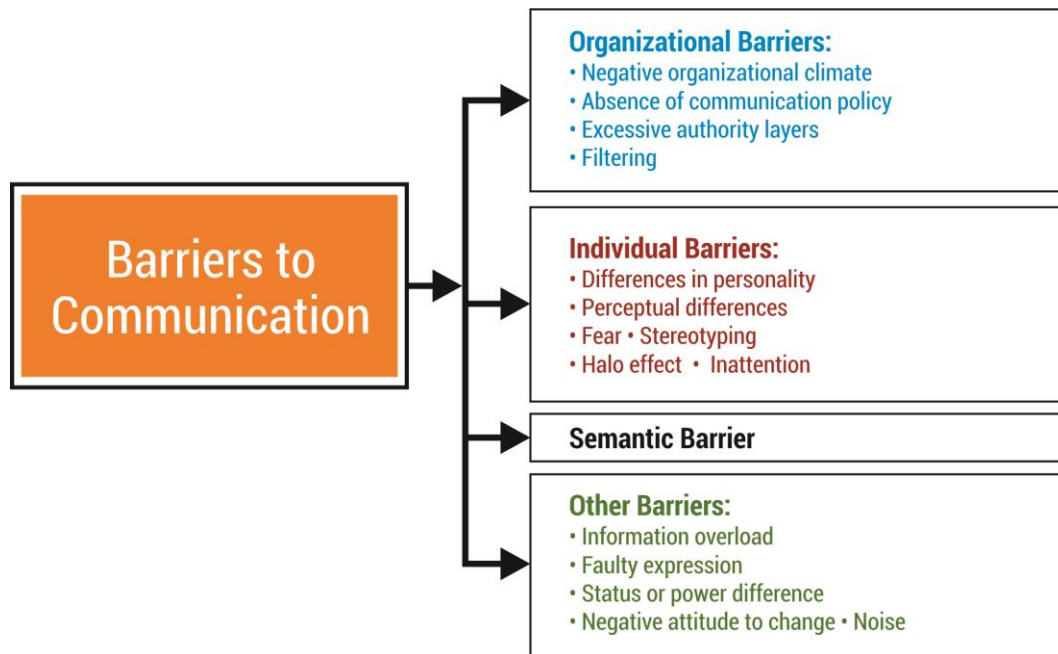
Barriers to Communication

Organizational Barriers:
• Negative organizational climate
• Absence of communication policy
• Excessive authority layers
• Filtering

Individual Barriers:
• Differences in personality
• Perceptual differences
• Fear • Stereotyping
• Halo effect • Inattention

Semantic Barrier

Other Barriers:
• Information overload
• Faulty expression
• Status or power difference
• Negative attitude to change • Noise